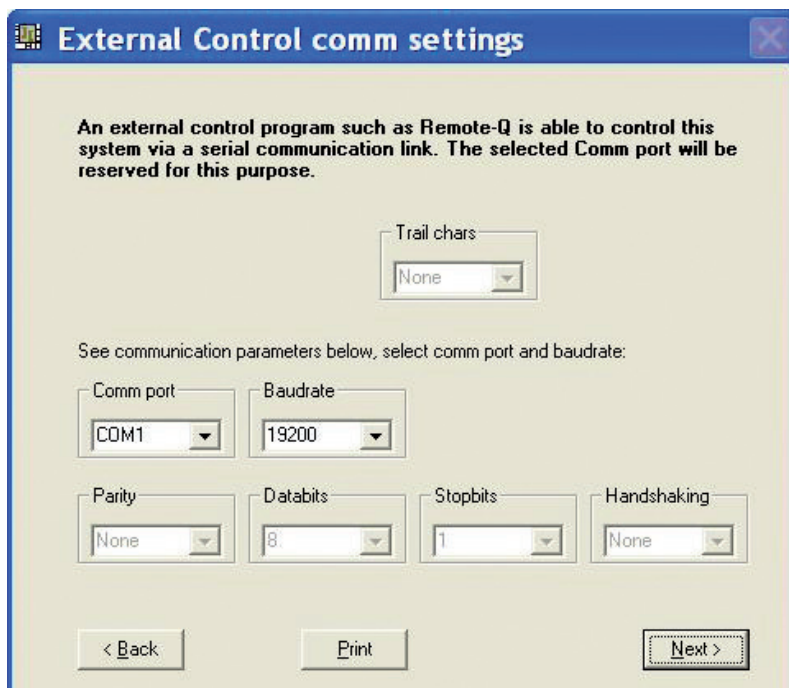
External Control comm settings

An external control program such as Remote-Q is able to control this system via a serial communication link. The selected Comm port will be reserved for this purpose.

Trail chars
None

See communication parameters below, select comm port and baudrate:

Comm port
COM1

Baudrate
19200

Parity
None

Databits
8

Stopbits
1

Handshaking
None

< Back

Print

Next >